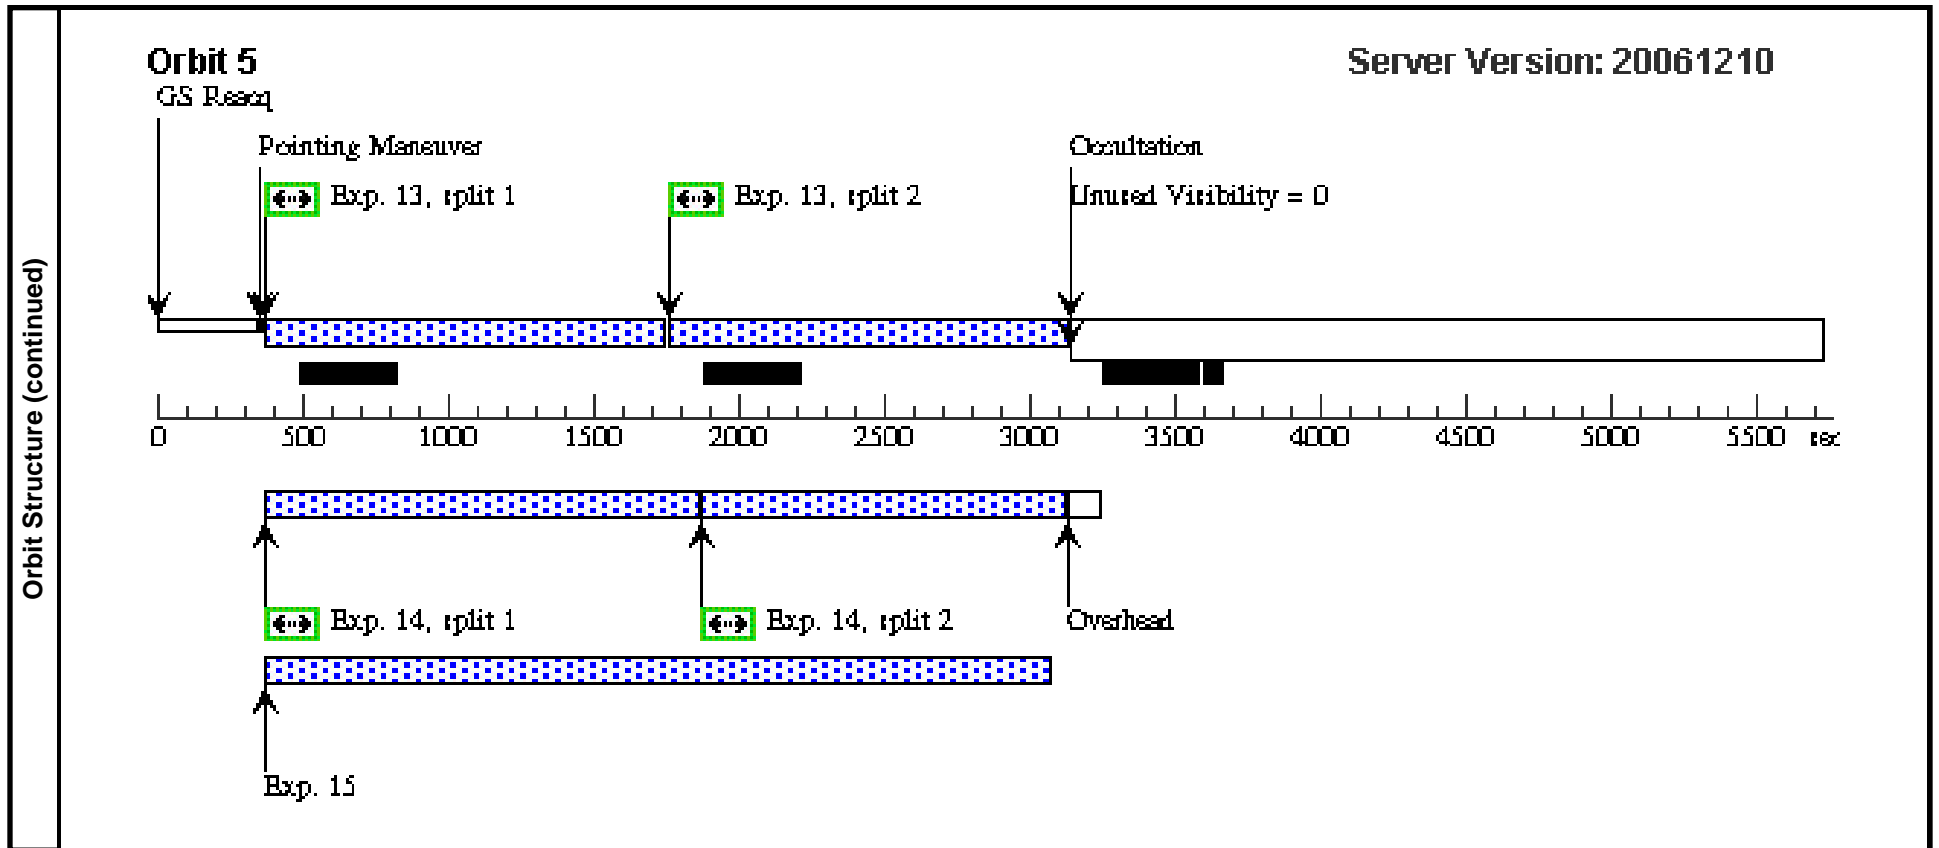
Orbit Structure (continued)

Orbit 5

Server Version: 20061210

GS Reacq

Pointing Maneuver

Exp. 13, split 1

Exp. 13, split 2

Occultation

Unused Visibility = 0

0 500 1000 1500 2000 2500 3000 3500 4000 4500 5000 5500 sec

Exp. 14, split 1

Exp. 14, split 2

Overhead

Exp. 15